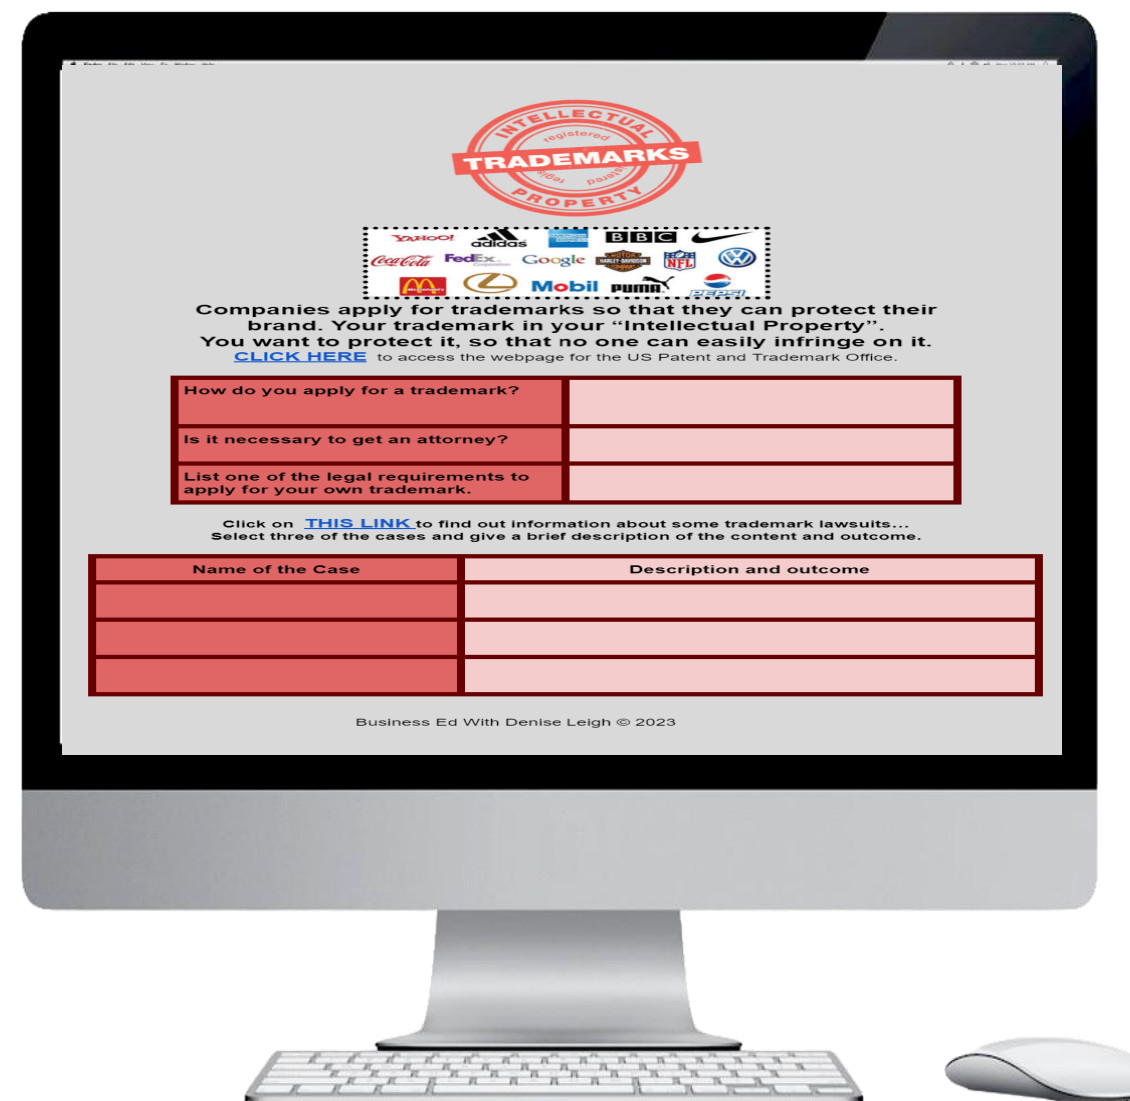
INTELLECTUAL
registered
TRADEMARKS
registered
PROPERTY

YAHOO! adidas AMERICAN EXPRESS BBC
Coca-Cola FedEx Google HARLEY-DAVIDSON NFL VW
M Mobil PUMA PEPSI

Companies apply for trademarks so that they can protect their brand. Your trademark in your "Intellectual Property". You want to protect it, so that no one can easily infringe on it.
CLICK HERE to access the webpage for the US Patent and Trademark Office.

| How do you apply for a trademark? | |
|---|---|
| Is it necessary to get an attorney? | |
| List one of the legal requirements to apply for your own trademark. | |

Click on THIS LINK to find out information about some trademark lawsuits... Select three of the cases and give a brief description of the content and outcome.

| Name of the Case | Description and outcome |
|---|---|
| | |
| | |
| | |

Business Ed With Denise Leigh © 2023